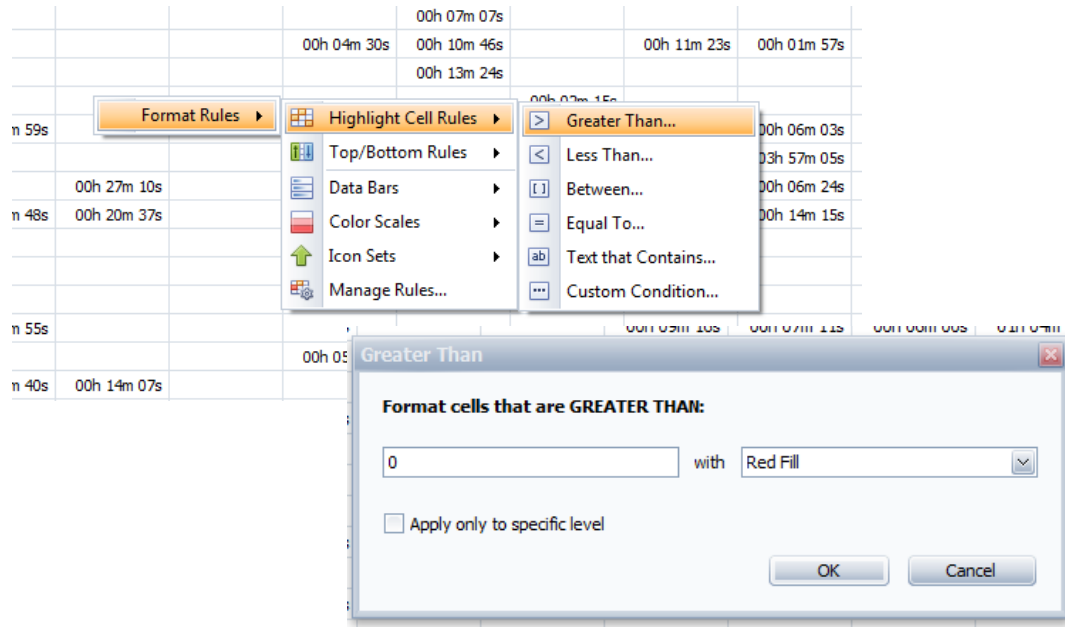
00h 07m 07s

00h 04m 30s 00h 10m 46s 00h 11m 23s 00h 01m 57s

00h 13m 24s

Format Rules ▸

Highlight Cell Rules ▸
Top/Bottom Rules ▸
Data Bars ▸
Color Scales ▸
Icon Sets ▸
Manage Rules...

Greater Than...
Less Than...
Between...
Equal To...
Text that Contains...
Custom Condition...

m 59s 00h 06m 03s
03h 57m 05s
00h 27m 10s 00h 06m 24s
m 48s 00h 20m 37s 00h 14m 15s

m 55s
00h 05
m 40s 00h 14m 07s

Greater Than

Format cells that are GREATER THAN:

0 with Red Fill

Apply only to specific level

OK Cancel